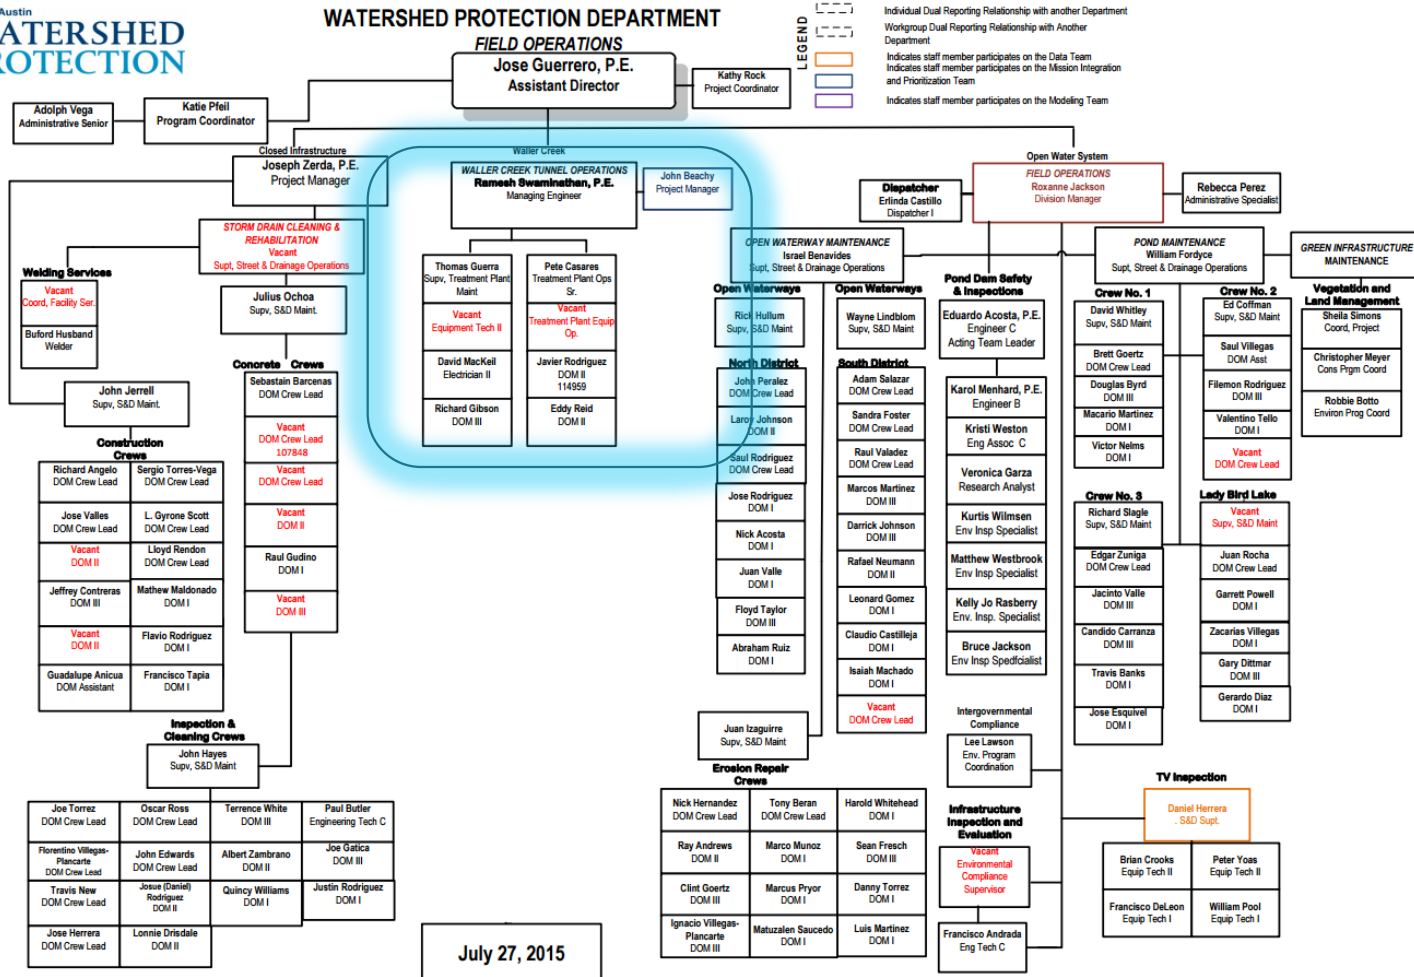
Austin
ATERSHED
OTECTION

WATERSHED PROTECTION DEPARTMENT
FIELD OPERATIONS
Jose Guerrero, P.E.
Assistant Director

Kathy Rock
Project Coordinator

LEGEND
Individual Dual Reporting Relationship with another Department
Workgroup Dual Reporting Relationship with Another Department
Indicates staff member participates on the Data Team
Indicates staff member participates on the Mission Integration and Prioritization Team
Indicates staff member participates on the Modeling Team

Adolph Vega
Administrative Senior

Katie Pfeil
Program Coordinator

Closed Infrastructure
Joseph Zerda, P.E.
Project Manager

STORM DRAIN CLEANING & REHABILITATION
Vacant
Supt, Street & Drainage Operations

Welding Services
Vacant
Coord, Facility Ser.
Buford Husband
Welder

Julius Ochoa
Supv, S&D Maint.

John Jerrell
Supv, S&D Maint.

Concrete Crews
Sebastian Barcenas
DOM Crew Lead
Vacant
DOM Crew Lead
107848
Vacant
DOM Crew Lead
Vacant
DOM II
Raul Gudino
DOM I
Vacant
DOM III

Construction Crews
Richard Angelo
DOM Crew Lead
Sergio Torres-Vega
DOM Crew Lead
Jose Valles
DOM Crew Lead
L. Gyrone Scott
DOM Crew Lead
Vacant
DOM II
Lloyd Rendon
DOM Crew Lead
Jeffrey Contreras
DOM III
Mathew Maldonado
DOM I
Vacant
DOM II
Flavio Rodriguez
DOM I
Guadalupe Anicua
DOM Assistant
Francisco Tapia
DOM I

Inspection & Cleaning Crews
John Hayes
Supv, S&D Maint

Joe Torrez
DOM Crew Lead
Oscar Ross
DOM Crew Lead
Terrence White
DOM III
Paul Butler
Engineering Tech C
Florentino Villegas-Plancarte
DOM Crew Lead
John Edwards
DOM Crew Lead
Albert Zambrano
DOM II
Joe Gatica
DOM III
Travis New
DOM Crew Lead
Josue (Daniel) Rodriguez
DOM II
Quincy Williams
DOM I
Justin Rodriguez
DOM I
Jose Herrera
DOM Crew Lead
Lonnie Drisdale
DOM II

July 27, 2015

Waller Creek
WALLER CREEK TUNNEL OPERATIONS
Ramesh Swaminathan, P.E.
Managing Engineer
John Beachy
Project Manager

Thomas Guerra
Supv, Treatment Plant Maint
Vacant
Equipment Tech II
David MacKeil
Electrician II
Richard Gibson
DOM III

Pete Casares
Treatment Plant Ops Sr.
Vacant
Treatment Plant Equip Op.
Javier Rodriguez
DOM II
114959
Eddy Reid
DOM II

Dispatcher
Erlinda Castillo
Dispatcher I

Open Water System
FIELD OPERATIONS
Roxanne Jackson
Division Manager

Rebecca Perez
Administrative Specialist

OPEN WATERWAY MAINTENANCE
Israel Benavides
Supt, Street & Drainage Operations

Open Waterways
Rick Hullum
Supv, S&D Maint
North District
John Peralez
DOM Crew Lead
Larry Johnson
DOM II
Saul Rodriguez
DOM Crew Lead
Jose Rodriguez
DOM I
Nick Acosta
DOM I
Juan Valle
DOM I
Floyd Taylor
DOM III
Abraham Ruiz
DOM I

Open Waterways
Wayne Lindblom
Supv, S&D Maint
South District
Adam Salazar
DOM Crew Lead
Sandra Foster
DOM Crew Lead
Raul Valadez
DOM Crew Lead
Marcos Martinez
DOM III
Darrick Johnson
DOM III
Rafael Neumann
DOM II
Leonard Gomez
DOM I
Claudio Castilleja
DOM I
Isaiah Machado
DOM I
Vacant
DOM Crew Lead

Juan Izaguirre
Supv, S&D Maint

Erosion Repair Crews
Nick Hernandez
DOM Crew Lead
Tony Beran
DOM Crew Lead
Harold Whitehead
DOM I
Ray Andrews
DOM II
Marco Munoz
DOM I
Sean Fresch
DOM III
Clint Goertz
DOM III
Marcus Pryor
DOM I
Danny Torrez
DOM I
Ignacio Villegas-Plancarte
DOM III
Matuzalen Saucedo
DOM I
Luis Martinez
DOM I

Pond Dam Safety & Inspections
Eduardo Acosta, P.E.
Engineer C
Acting Team Leader
Karol Menhard, P.E.
Engineer B
Kristi Weston
Eng Assoc C
Veronica Garza
Research Analyst
Kurtis Wilmsen
Env Insp Specialist
Matthew Westbrook
Env Insp Specialist
Kelly Jo Rasberry
Env. Insp. Specialist
Bruce Jackson
Env Insp Spedfcialist

Intergovernmental Compliance
Lee Lawson
Env. Program Coordination

Infrastructure Inspection and Evaluation
Vacant
Environmental Compliance Supervisor
Francisco Andrada
Eng Tech C

POND MAINTENANCE
William Fordyce
Supt, Street & Drainage Operations

Crew No. 1
David Whitley
Supv, S&D Maint
Brett Goertz
DOM Crew Lead
Douglas Byrd
DOM III
Macario Martinez
DOM I
Victor Nelms
DOM I

Crew No. 2
Ed Coffman
Supv, S&D Maint
Saul Villegas
DOM Asst
Filemon Rodriguez
DOM III
Valentino Tello
DOM I
Vacant
DOM Crew Lead

Crew No. 3
Richard Slagle
Supv, S&D Maint
Edgar Zuniga
DOM Crew Lead
Jacinto Valle
DOM III
Candido Carranza
DOM III
Travis Banks
DOM I
Jose Esquivel
DOM I

Lady Bird Lake
Vacant
Supv, S&D Maint
Juan Rocha
DOM Crew Lead
Garrett Powell
DOM I
Zacarias Villegas
DOM I
Gary Dittmar
DOM III
Gerardo Diaz
DOM I

GREEN INFRASTRUCTURE MAINTENANCE
Vegetation and Land Management
Sheila Simons
Coord, Project
Christopher Meyer
Cons Prgm Coord
Robbie Botto
Environ Prog Coord

TV Inspection
Daniel Herrera
. S&D Supt.
Brian Crooks
Equip Tech II
Peter Yoas
Equip Tech II
Francisco DeLeon
Equip Tech I
William Pool
Equip Tech I